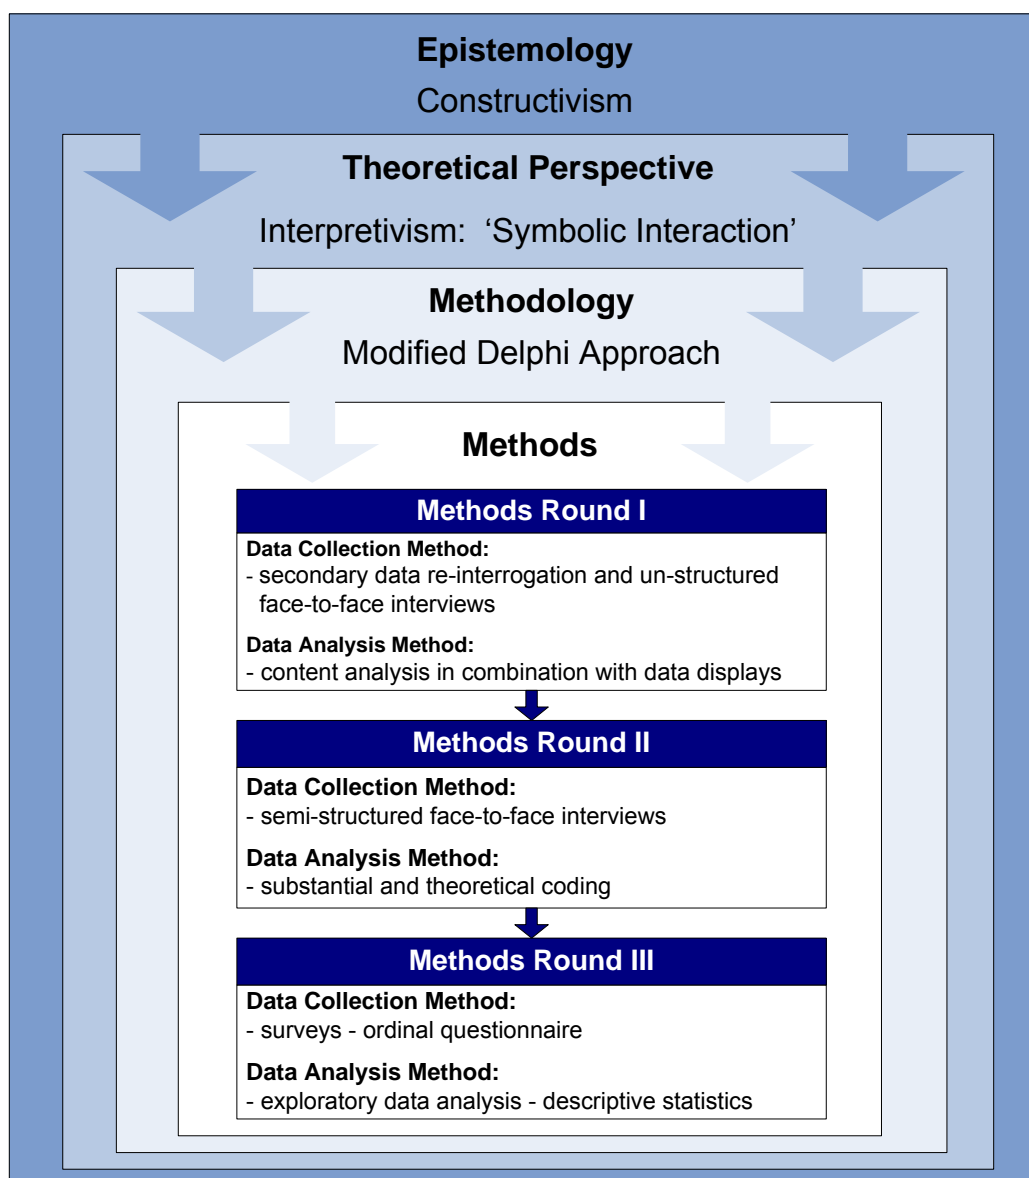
**Epistemology**

Constructivism

**Theoretical Perspective**

Interpretivism: ‘Symbolic Interaction’

**Methodology**

Modified Delphi Approach

**Methods**

**Methods Round I**

**Data Collection Method:**
- secondary data re-interrogation and un-structured face-to-face interviews

**Data Analysis Method:**
- content analysis in combination with data displays

**Methods Round II**

**Data Collection Method:**
- semi-structured face-to-face interviews

**Data Analysis Method:**
- substantial and theoretical coding

**Methods Round III**

**Data Collection Method:**
- surveys - ordinal questionnaire

**Data Analysis Method:**
- exploratory data analysis - descriptive statistics